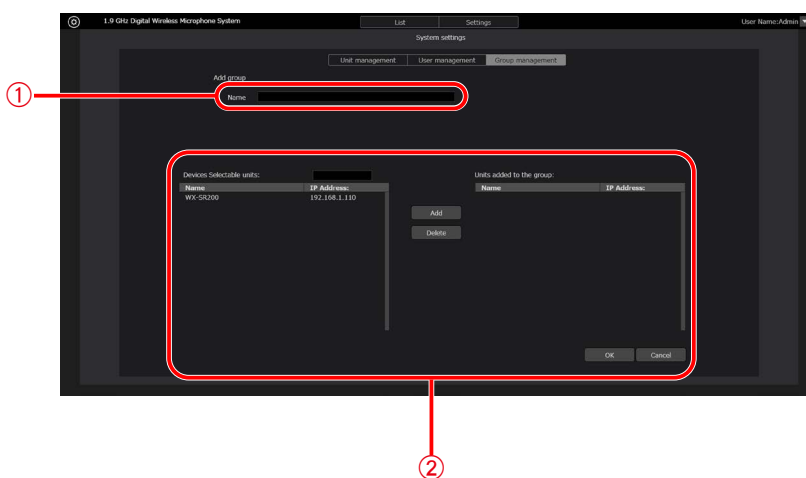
1.9 GHz Digital Wireless Microphone System

List

Settings

User Name:Admin

System settings

Unit management

User management

Group management

Add group

①

Name

Devices Selectable units:

| Name | IP Address: |
|---|---|
| WX-SR200 | 192.168.1.110 |

Add

Delete

Units added to the group:

| Name | IP Address: |
|---|---|

OK

Cancel

②